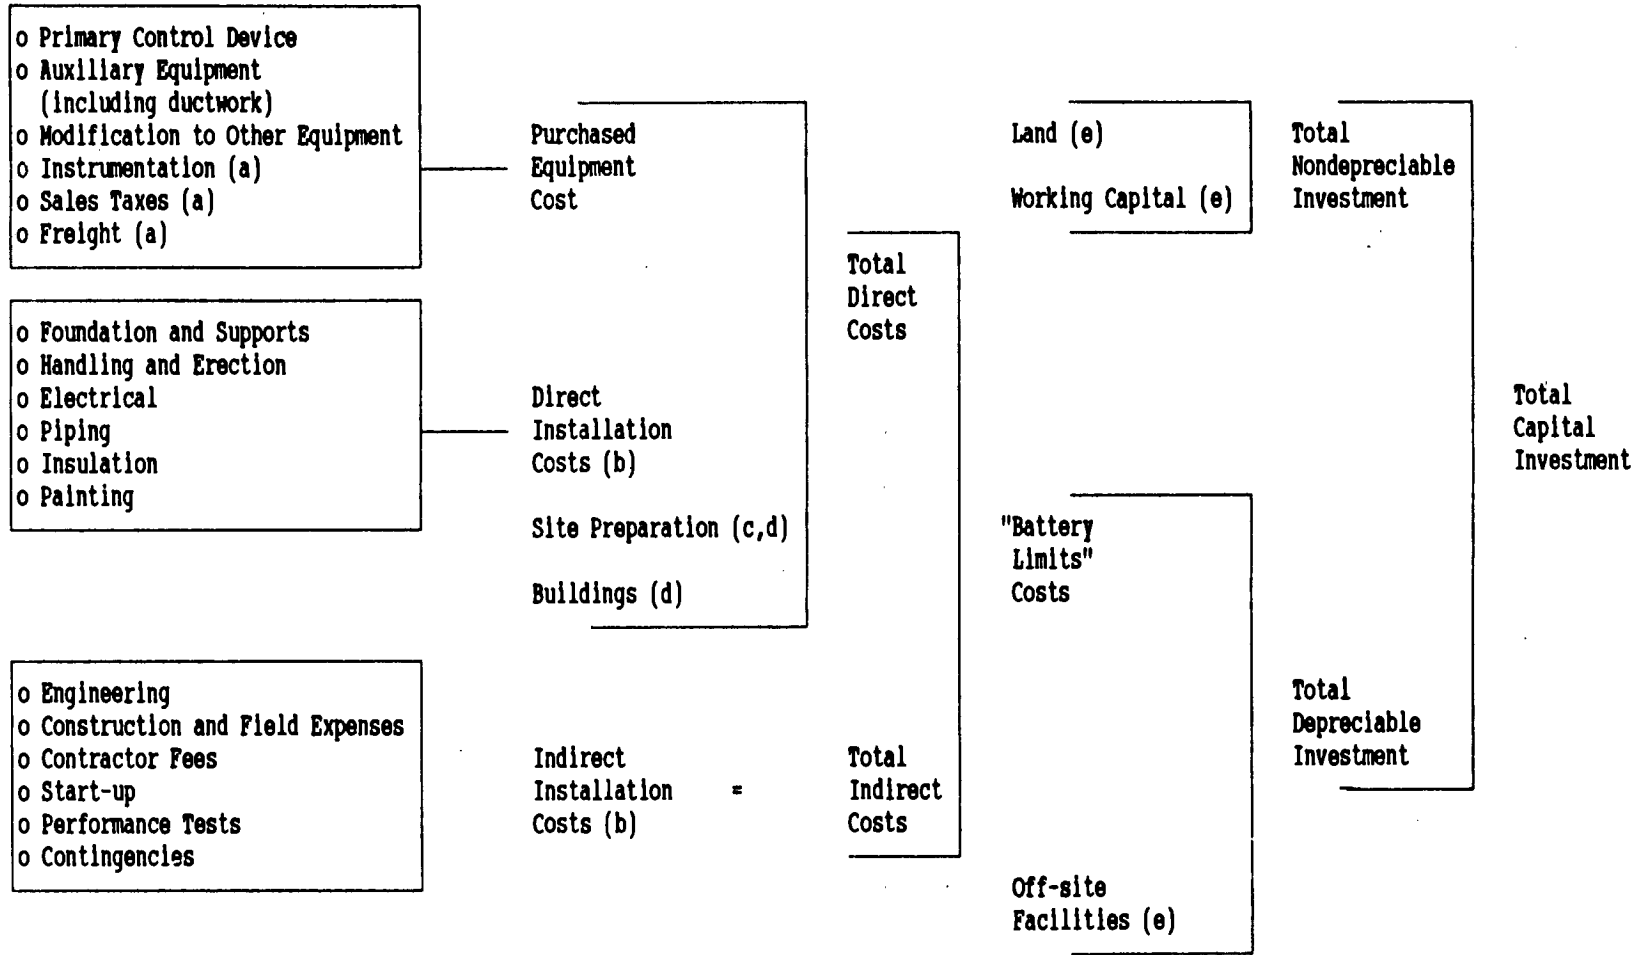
o Primary Control Device
o Auxiliary Equipment (including ductwork)
o Modification to Other Equipment
o Instrumentation (a)
o Sales Taxes (a)
o Freight (a)

Purchased Equipment Cost

o Foundation and Supports
o Handling and Erection
o Electrical
o Piping
o Insulation
o Painting

Direct Installation Costs (b)

Site Preparation (c,d)

Buildings (d)

Total Direct Costs

o Engineering
o Construction and Field Expenses
o Contractor Fees
o Start-up
o Performance Tests
o Contingencies

Indirect Installation Costs (b) = Total Indirect Costs

Land (e)

Working Capital (e)

Total Nondepreciable Investment

"Battery Limits" Costs

Off-site Facilities (e)

Total Depreciable Investment

Total Capital Investment